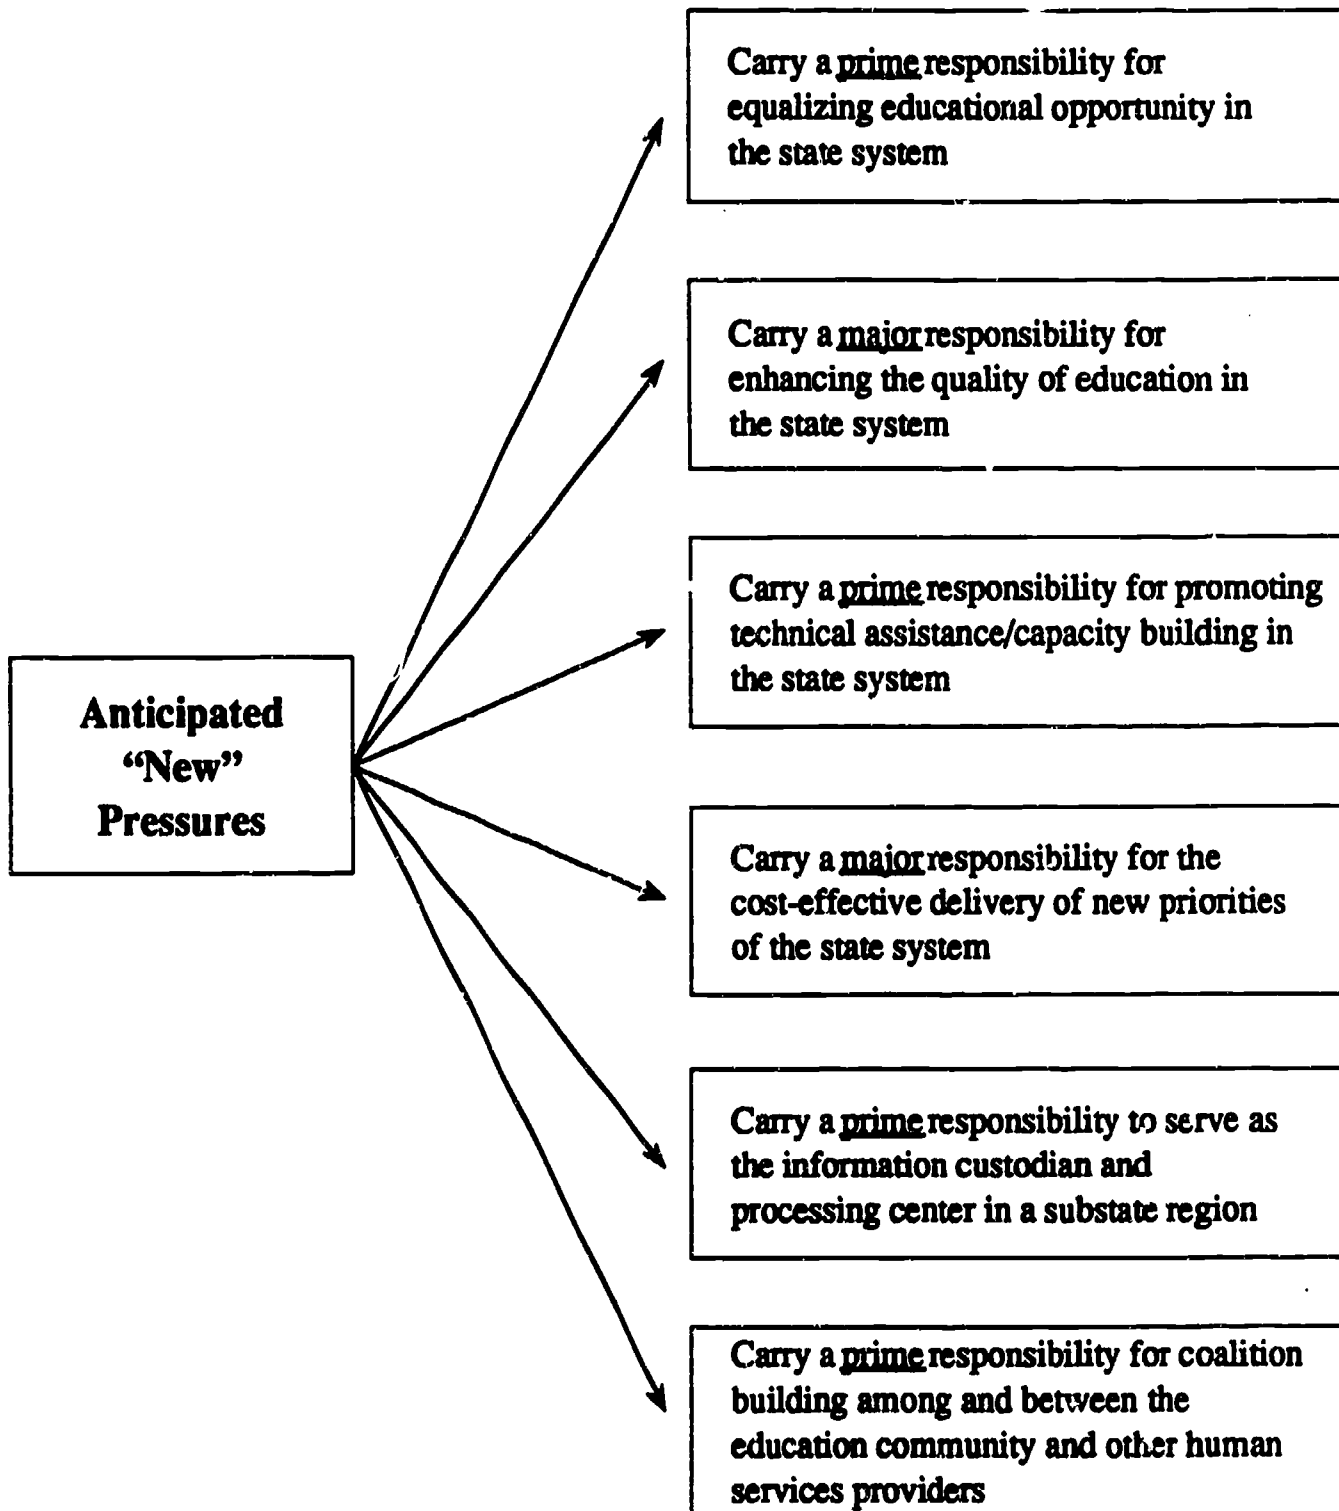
Anticipated "New" Pressures

Carry a prime responsibility for equalizing educational opportunity in the state system

Carry a major responsibility for enhancing the quality of education in the state system

Carry a prime responsibility for promoting technical assistance/capacity building in the state system

Carry a major responsibility for the cost-effective delivery of new priorities of the state system

Carry a prime responsibility to serve as the information custodian and processing center in a substate region

Carry a prime responsibility for coalition building among and between the education community and other human services providers